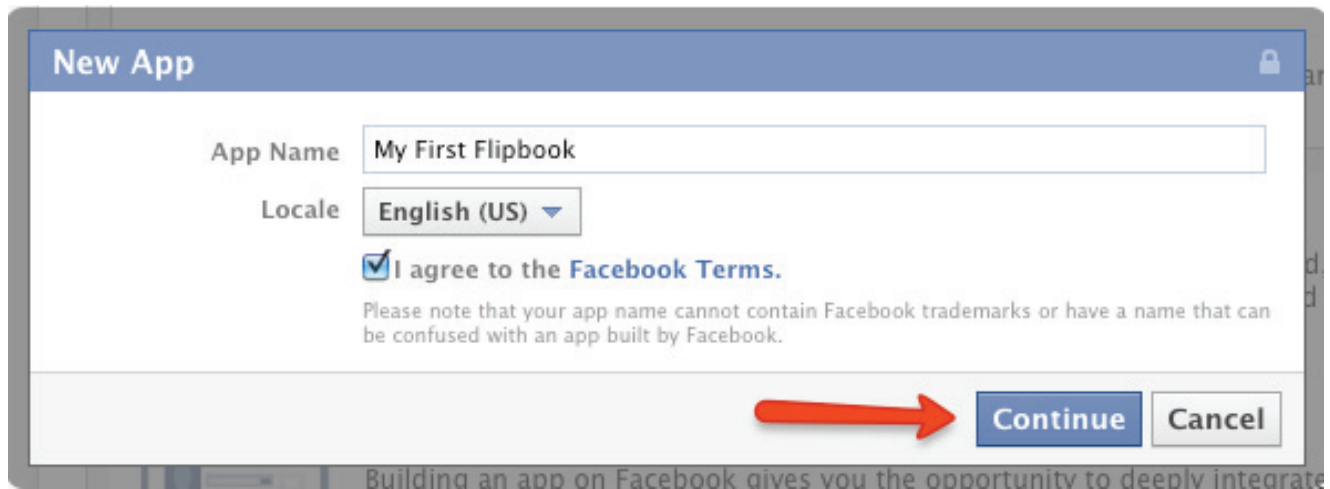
New App

App Name My First Flipbook

Locale English (US)

I agree to the Facebook Terms.

Please note that your app name cannot contain Facebook trademarks or have a name that can be confused with an app built by Facebook.

Continue Cancel

Building an app on Facebook gives you the opportunity to deeply integrate